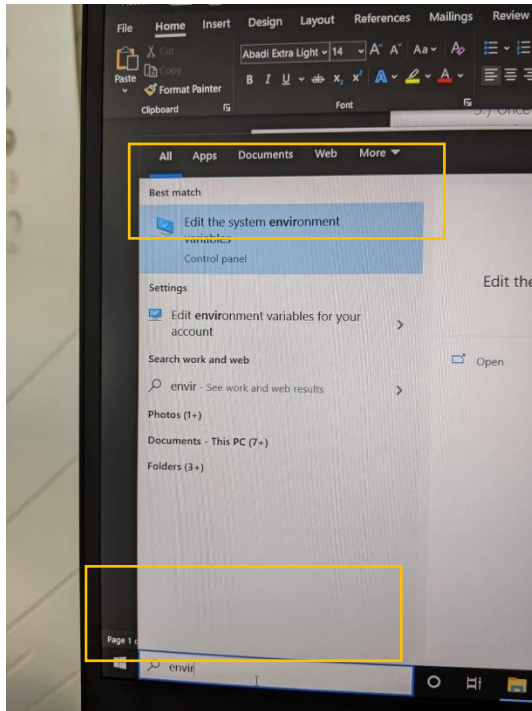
File Home Insert Design Layout References Mailings Review

Cut
Copy
Paste
Format Painter
Clipboard

Abadi Extra Light 14
Font

5.) Once

All Apps Documents Web More

Best match

Edit the system environment variables
Control panel

Settings

Edit environment variables for your account

Search work and web

envir - See work and web results

Photos (1+)

Documents - This PC (7+)

Folders (3+)

Edit the

Open

Page 1

envir